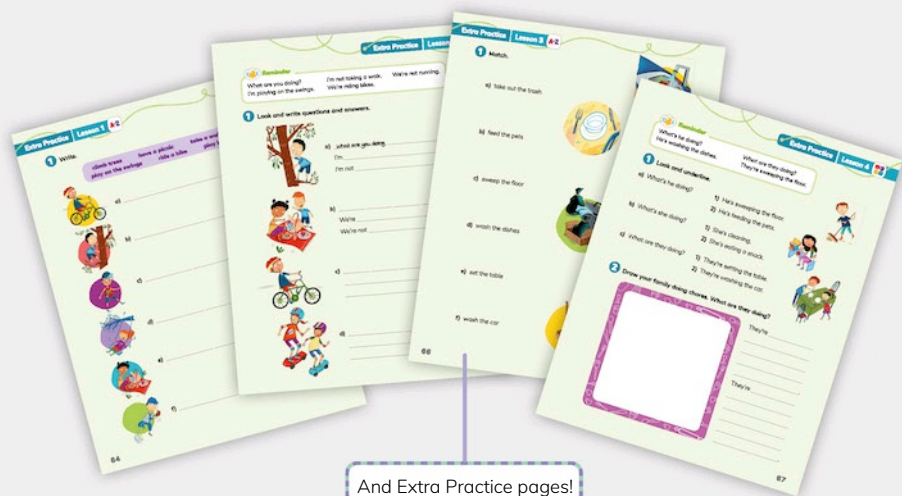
Extra Practice Lesson 1

1 Write.

climb trees have a picnic take a walk play on the swings ride a bike play

a)

b)

c)

d)

e)

f)

64

Extra Practice Lesson

Reminder
What are you doing? I'm not taking a walk. We're not running.
I'm playing on the swings. We're riding bikes.

1 Look and write questions and answers.

a) What are you doing?
I'm
I'm not

b)
We're
We're not

c)

d)

Extra Practice Lesson 3

1 Match.

a) take out the trash

b) feed the pets

c) sweep the floor

d) wash the dishes

e) set the table

f) wash the car

66

Reminder
What's he doing? What are they doing?
He's washing the dishes. They're sweeping the floor.

Extra Practice Lesson 4

1 Look and underline.

a) What's he doing? 1) He's sweeping the floor. 2) He's feeding the pets.

b) What's she doing? 1) She's cleaning. 2) She's eating a snack.

c) What are they doing? 1) They're setting the table. 2) They're washing the car.

2 Draw your family doing chores. What are they doing?

They're

They're

67

And Extra Practice pages!